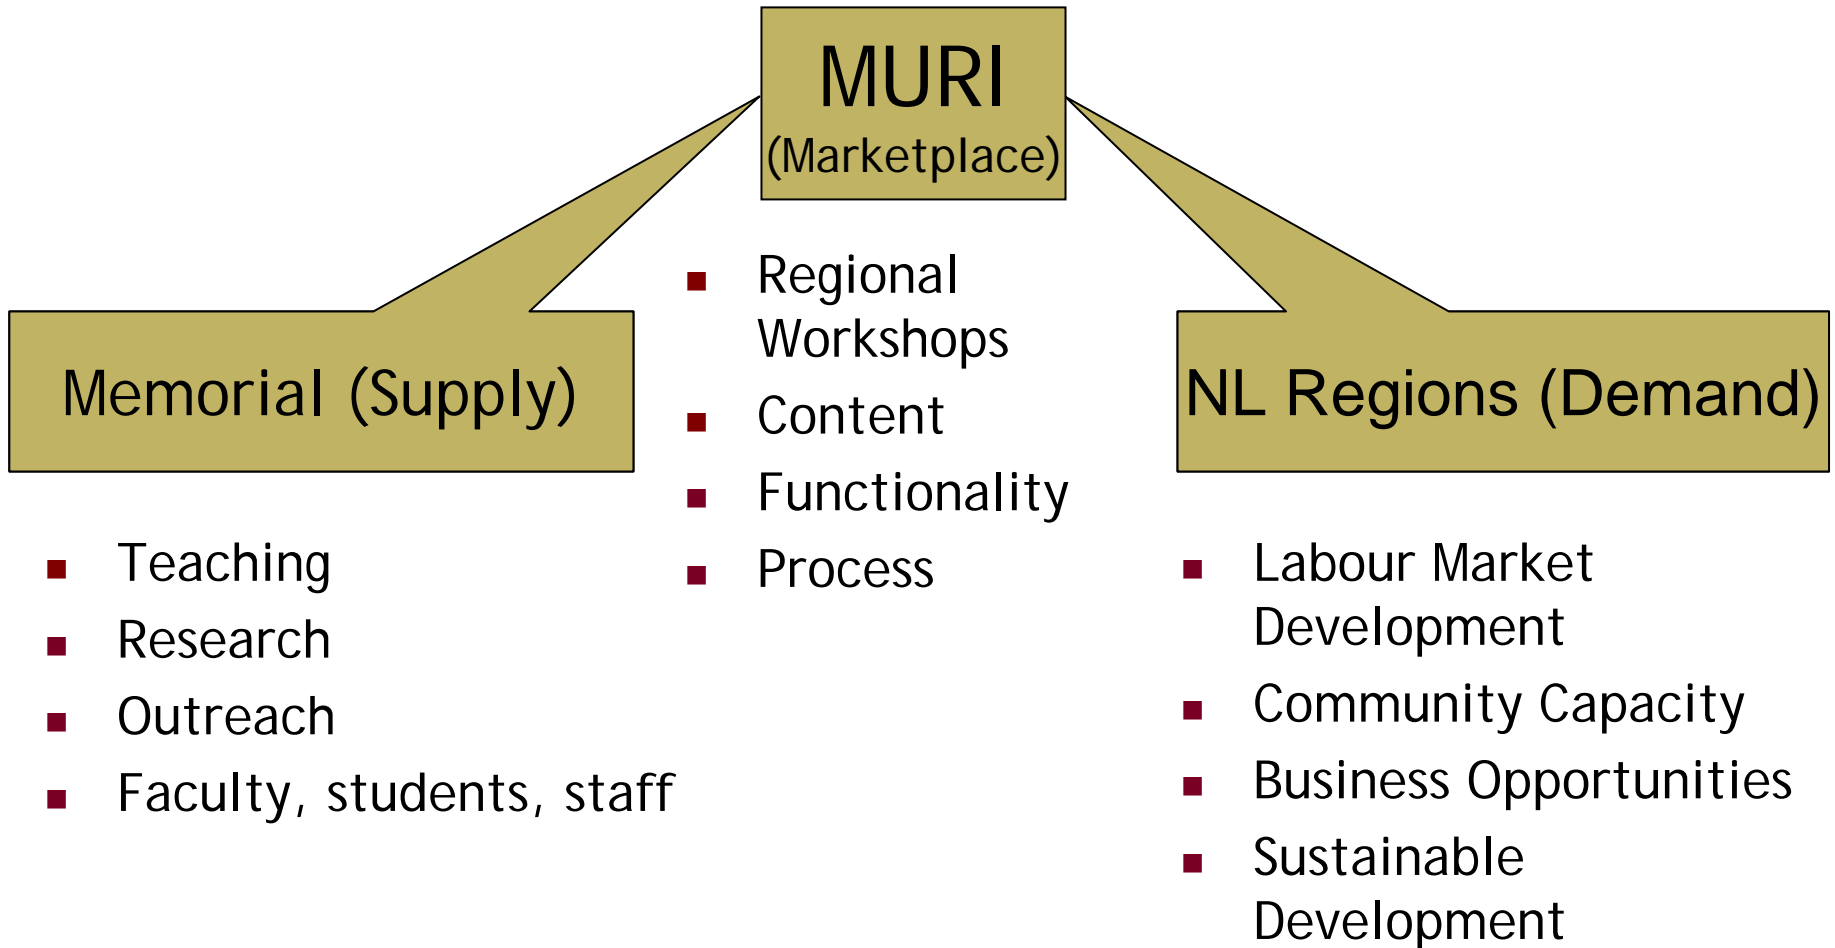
MURI
(Marketplace)

Memorial (Supply)

- Teaching
- Research
- Outreach
- Faculty, students, staff

- Regional Workshops
- Content
- Functionality
- Process

NL Regions (Demand)

- Labour Market Development
- Community Capacity
- Business Opportunities
- Sustainable Development